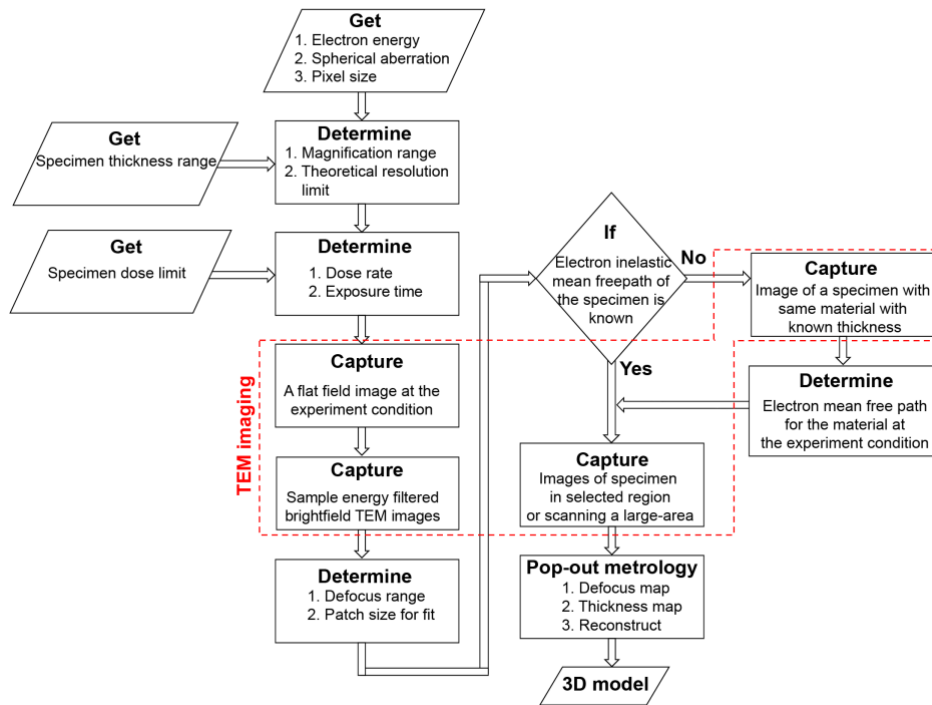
Get
1. Electron energy
2. Spherical aberration
3. Pixel size

Get
Specimen thickness range

Determine
1. Magnification range
2. Theoretical resolution limit

Get
Specimen dose limit

Determine
1. Dose rate
2. Exposure time

TEM imaging

Capture
A flat field image at the experiment condition

Capture
Sample energy filtered brightfield TEM images

Determine
1. Defocus range
2. Patch size for fit

If
Electron inelastic mean freepath of the specimen is known

No

Capture
Image of a specimen with same material with known thickness

Determine
Electron mean free path for the material at the experiment condition

Yes

Capture
Images of specimen in selected region or scanning a large-area

Pop-out metrology
1. Defocus map
2. Thickness map
3. Reconstruct

3D model